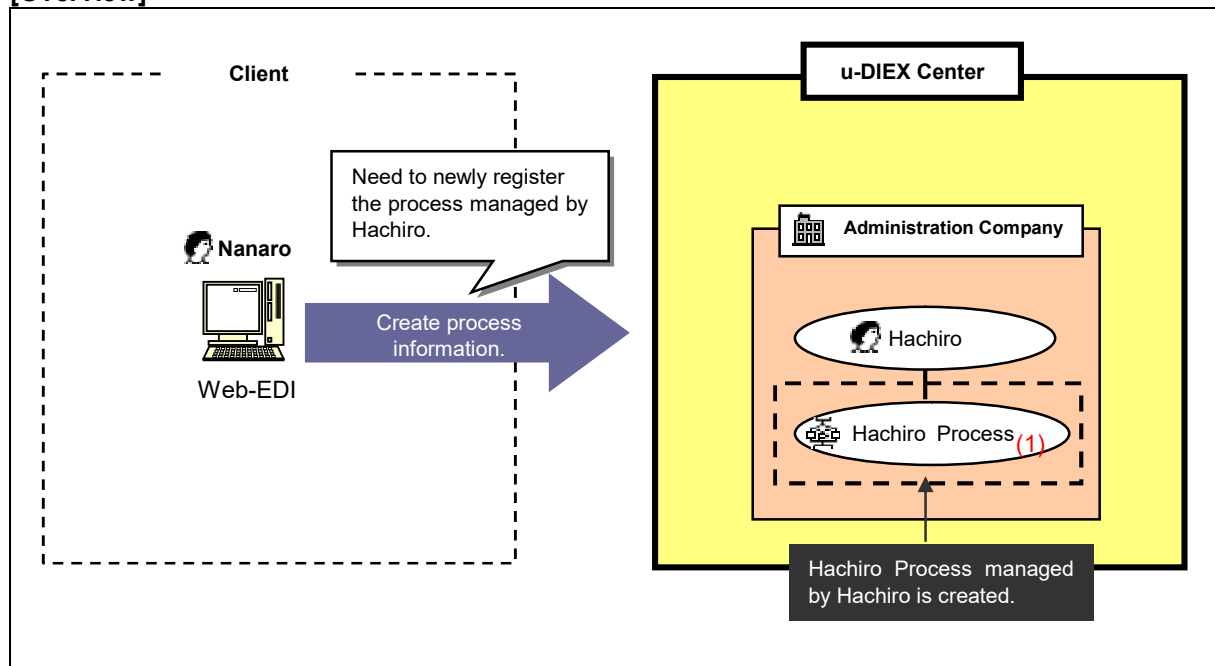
Client

Need to newly register the process managed by Hachiro.

Nanaro

Web-EDI

Create process information.

u-DIEX Center

Administration Company

Hachiro

Hachiro Process(1)

Hachiro Process managed by Hachiro is created.